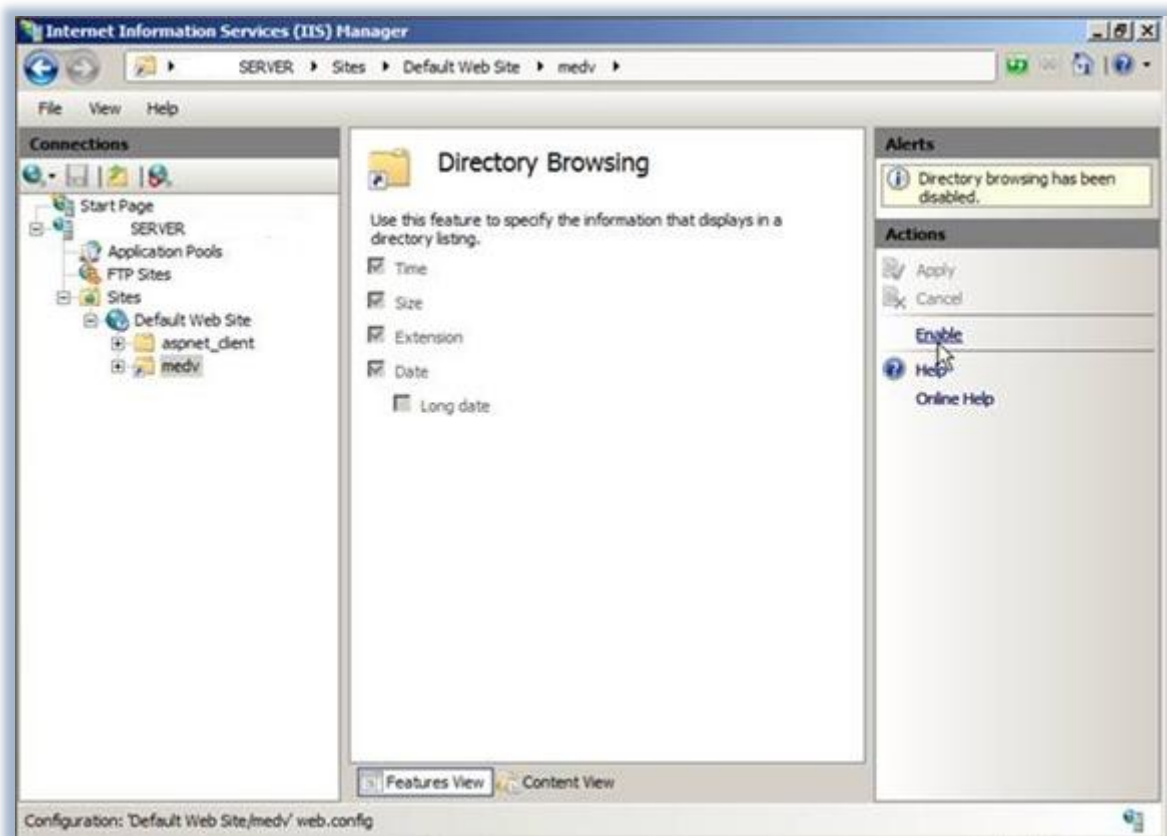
Internet Information Services (IIS) Manager

SERVER ▸ Sites ▸ Default Web Site ▸ medv ▸

File View Help

Connections

Start Page
SERVER
Application Pools
FTP Sites
Sites
Default Web Site
aspnet_client
medv

Directory Browsing

Use this feature to specify the information that displays in a directory listing.

Time
Size
Extension
Date
Long date

Features View Content View

Alerts

Directory browsing has been disabled.

Actions

Apply
Cancel
Enable
Help
Online Help

Configuration: 'Default Web Site/medv' web.config